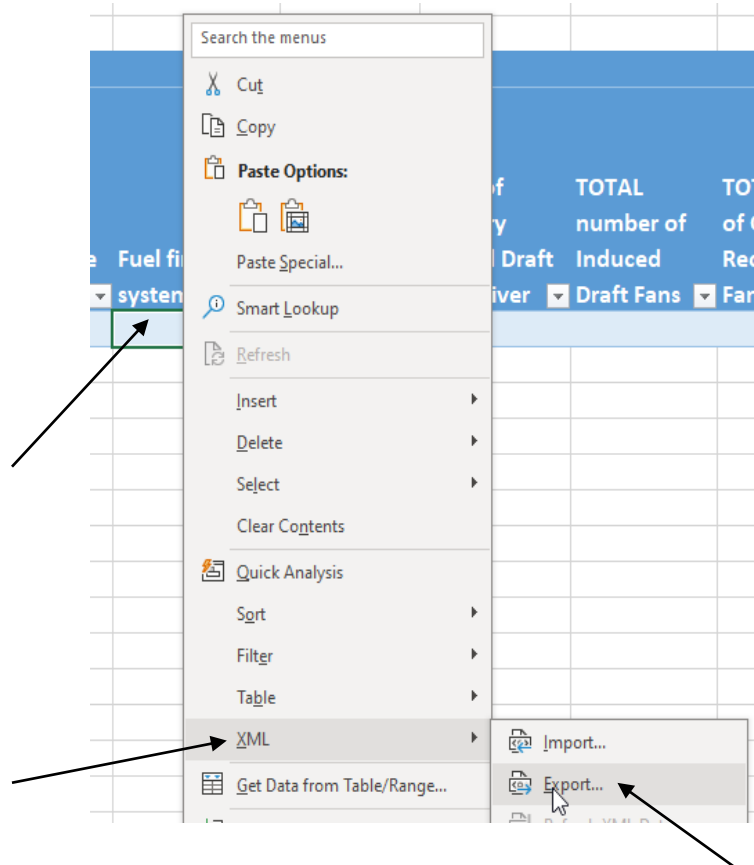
e

Fuel fi
systen

of
y
l Draft
iver

TOTAL number of Induced Draft Fans

TOT
of C
Rec
Fan

Search the menus

Cut

Copy

Paste Options:

Paste Special...

Smart Lookup

Refresh

Insert

Delete

Select

Clear Contents

Quick Analysis

Sort

Filter

Table

XML

Get Data from Table/Range...

Import...

Export...

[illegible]